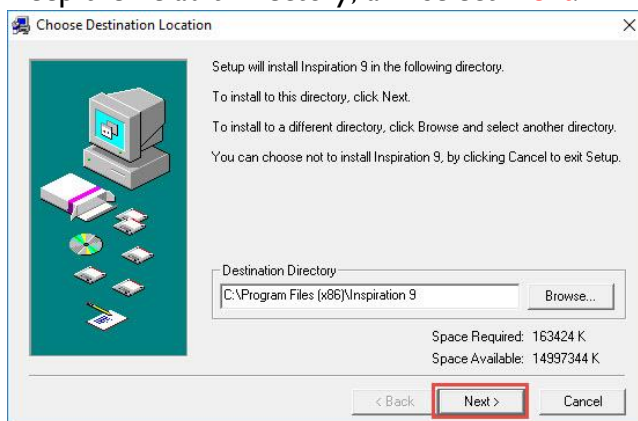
Choose Destination Location

Setup will install Inspiration 9 in the following directory.

To install to this directory, click Next.

To install to a different directory, click Browse and select another directory.

You can choose not to install Inspiration 9, by clicking Cancel to exit Setup.

Destination Directory

C:\Program Files (x86)\Inspiration 9

Browse...

Space Required: 163424 K

Space Available: 14997344 K

< Back

Next >

Cancel